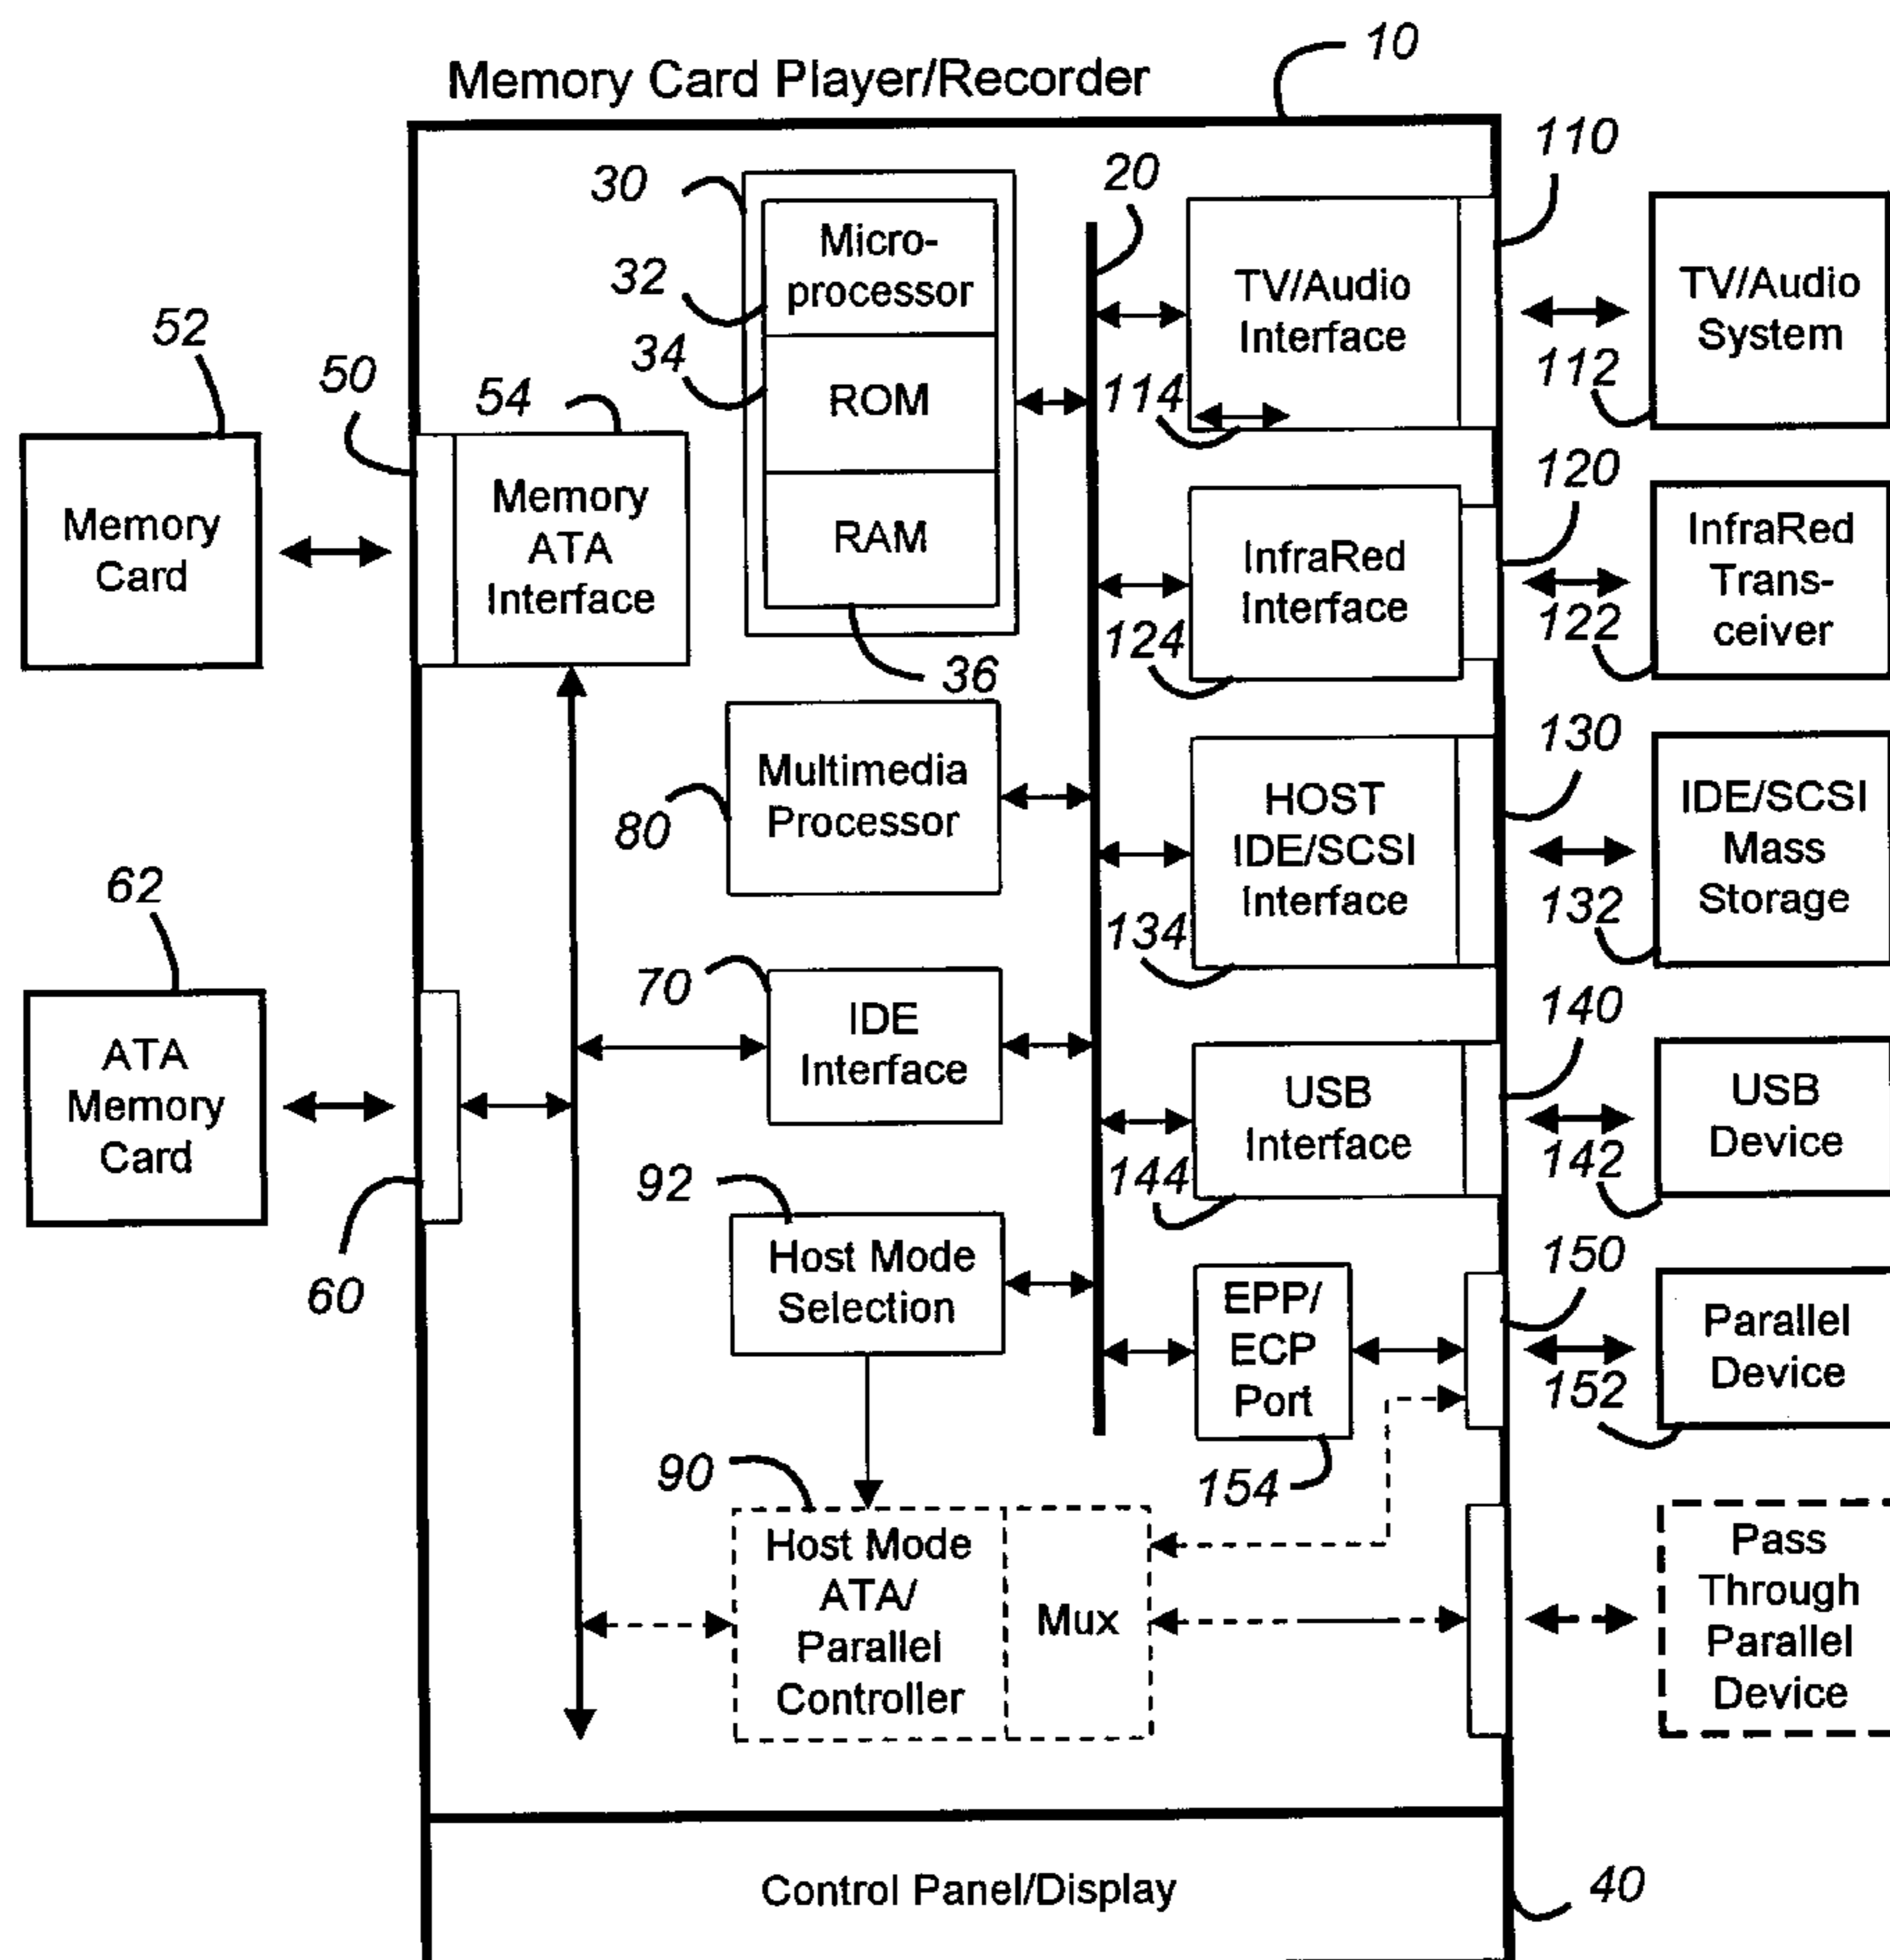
Memory Card Player/Recorder
10
110
20
30
32
Micro-processor
34
ROM
RAM
36
TV/Audio Interface
TV/Audio System
112
114
52
50
54
Memory Card
Memory ATA Interface
120
InfraRed Interface
InfraRed Trans-ceiver
124
122
130
Multimedia Processor
80
HOST IDE/SCSI Interface
IDE/SCSI Mass Storage
132
134
62
ATA Memory Card
70
IDE Interface
140
USB Interface
USB Device
142
144
92
Host Mode Selection
60
150
EPP/ ECP Port
Parallel Device
152
154
90
Host Mode ATA/ Parallel Controller
Mux
Pass Through Parallel Device
Control Panel/Display
40